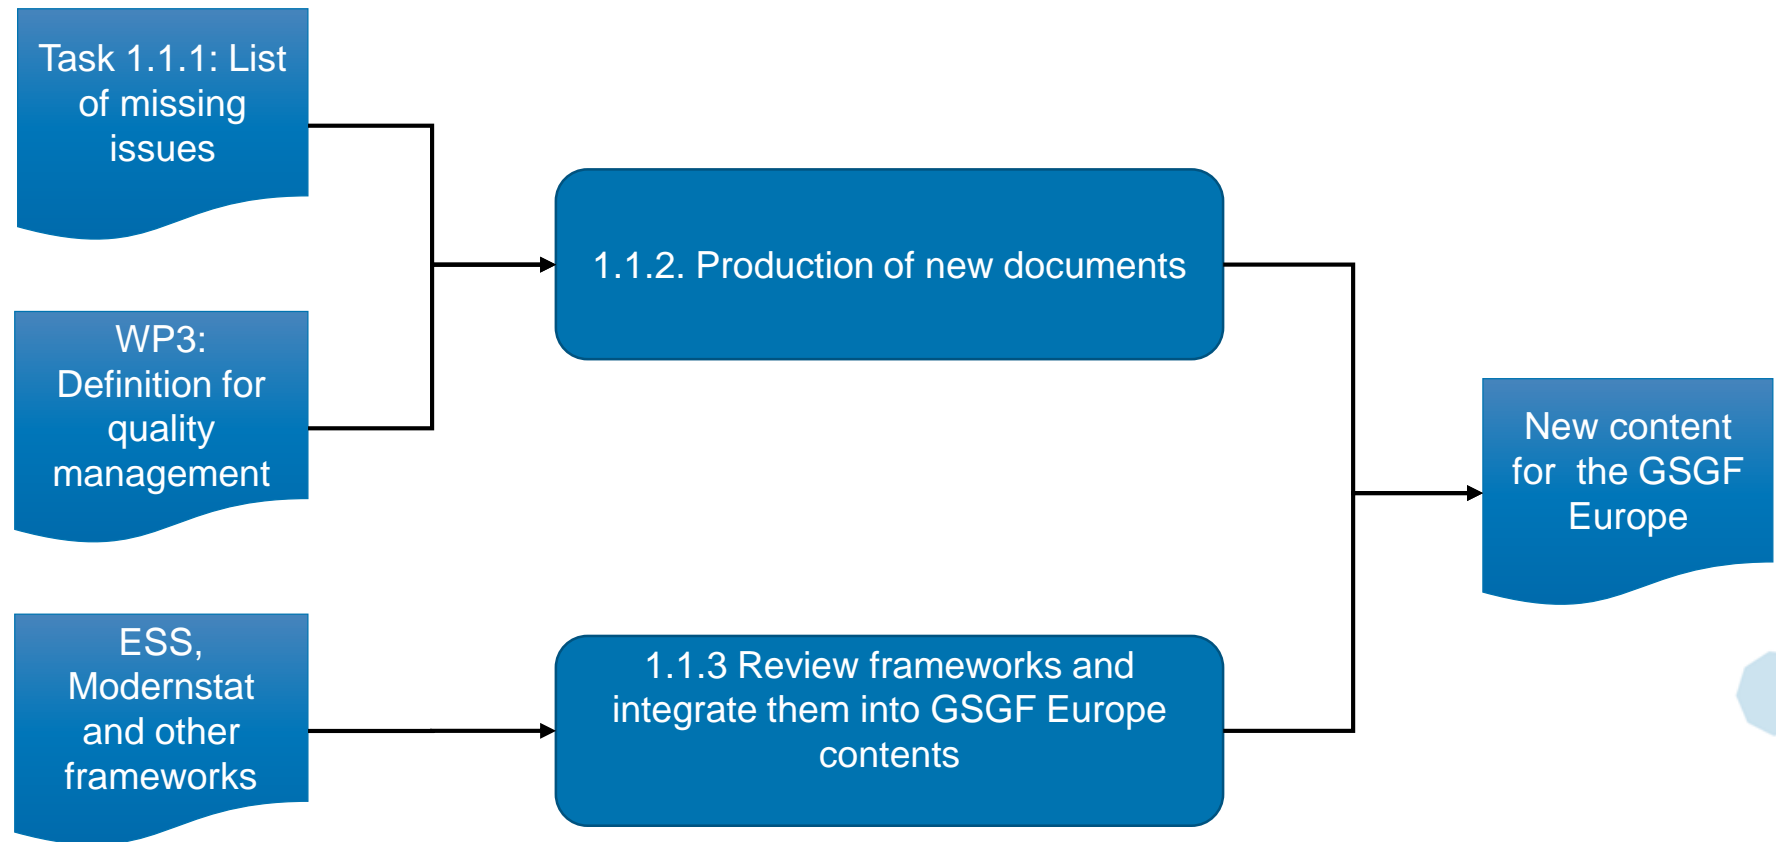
Task 1.1.1: List of missing issues

WP3: Definition for quality management

ESS, Modernstat and other frameworks

1.1.2. Production of new documents

1.1.3 Review frameworks and integrate them into GSGF Europe contents

New content for the GSGF Europe